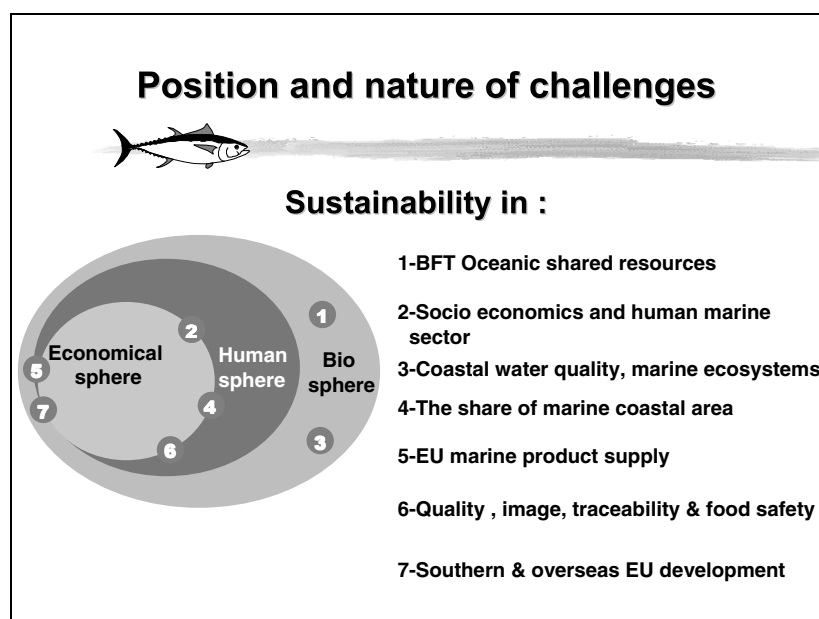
Position and nature of challenges

Sustainability in :

Economical sphere

Human sphere

Bio sphere

1

2

3

4

5

6

7

1-BFT Oceanic shared resources

2-Socio economics and human marine sector

3-Coastal water quality, marine ecosystems

4-The share of marine coastal area

5-EU marine product supply

6-Quality , image, traceability & food safety

7-Southern & overseas EU development